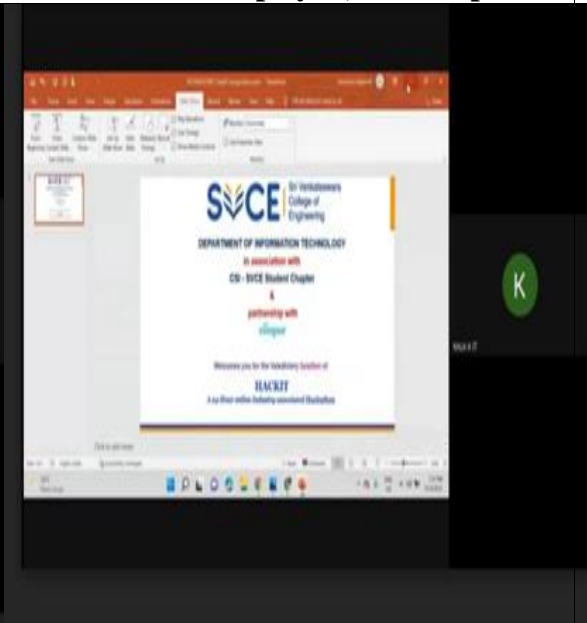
SVCE Sri Venkateswara College of Engineering

DEPARTMENT OF INFORMATION TECHNOLOGY

in association with

CSI - SVCE Student Chapter

&

partnership with

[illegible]

Welcomes you for the Valedictory Session of

HACKIT

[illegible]

K

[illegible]